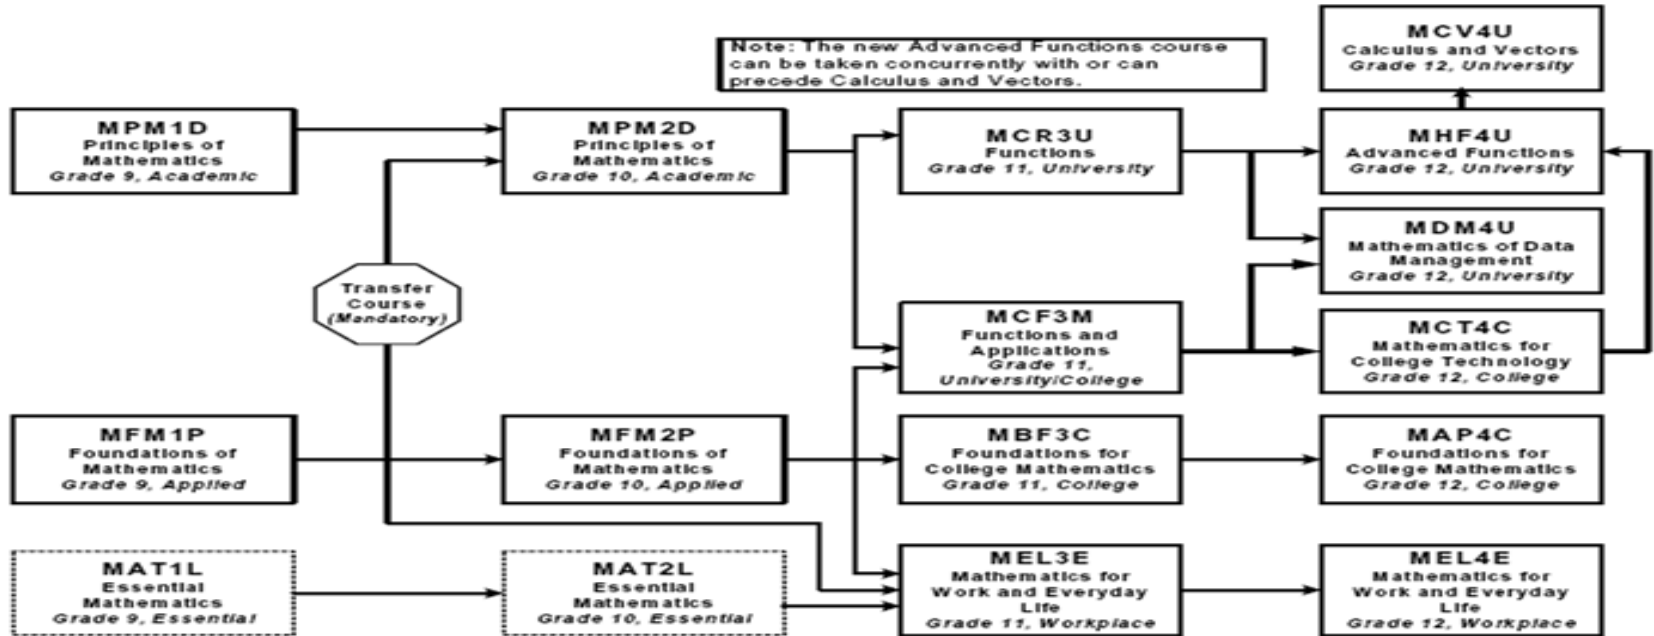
Note: The new Advanced Functions course can be taken concurrently with or can precede Calculus and Vectors.

MCV4U
Calculus and Vectors
Grade 12, University

MPM1D
Principles of Mathematics
Grade 9, Academic

MPM2D
Principles of Mathematics
Grade 10, Academic

MCR3U
Functions
Grade 11, University

MHF4U
Advanced Functions
Grade 12, University

MDM4U
Mathematics of Data Management
Grade 12, University

Transfer Course
(Mandatory)

MCF3M
Functions and Applications
Grade 11, University/College

MCT4C
Mathematics for College Technology
Grade 12, College

MFM1P
Foundations of Mathematics
Grade 9, Applied

MFM2P
Foundations of Mathematics
Grade 10, Applied

MBF3C
Foundations for College Mathematics
Grade 11, College

MAP4C
Foundations for College Mathematics
Grade 12, College

MAT1L
Essential Mathematics
Grade 9, Essential

MAT2L
Essential Mathematics
Grade 10, Essential

MEL3E
Mathematics for Work and Everyday Life
Grade 11, Workplace

MEL4E
Mathematics for Work and Everyday Life
Grade 12, Workplace